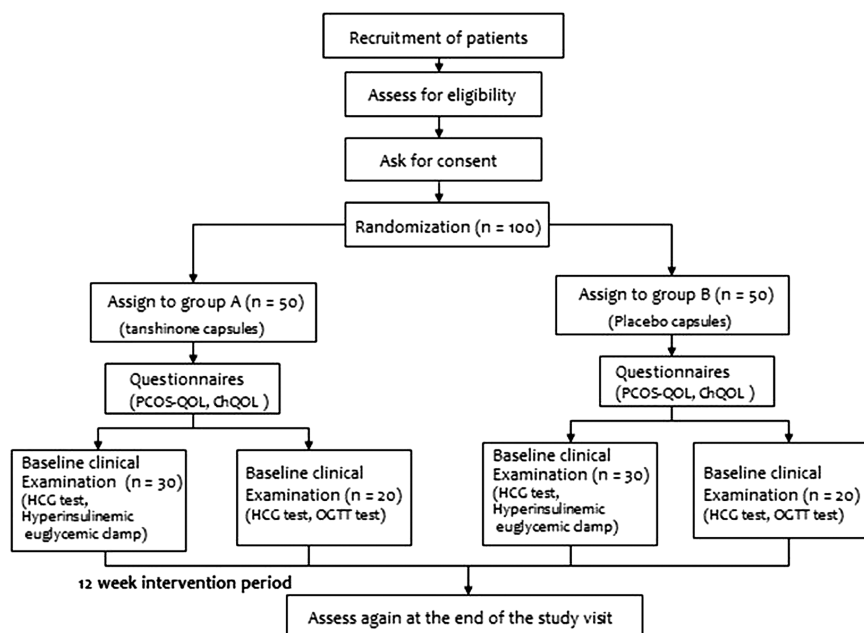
Recruitment of patients

Assess for eligibility

Ask for consent

Randomization (n = 100)

Assign to group A (n = 50)
(tanshinone capsules)

Questionnaires
(PCOS-QOL, ChQOL )

Baseline clinical Examination (n = 30)
(HCG test, Hyperinsulinemic euglycemic clamp)

Baseline clinical Examination (n = 20)
(HCG test, OGTT test)

Assign to group B (n = 50)
(Placebo capsules)

Questionnaires
(PCOS-QOL, ChQOL )

Baseline clinical Examination (n = 30)
(HCG test, Hyperinsulinemic euglycemic clamp)

Baseline clinical Examination (n = 20)
(HCG test, OGTT test)

12 week intervention period

Assess again at the end of the study visit